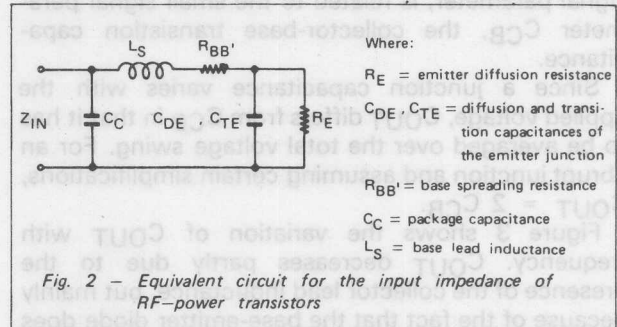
$L_S$ $R_{BB'}$

$Z_{IN}$ $C_C$ $C_{DE}$, $C_{TE}$ $R_E$

Where:

$R_E$ = emitter diffusion resistance

$C_{DE}$, $C_{TE}$ = diffusion and transition capacitances of the emitter junction

$R_{BB'}$ = base spreading resistance

$C_C$ = package capacitance

$L_S$ = base lead inductance

Fig. 2 – Equivalent circuit for the input impedance of RF–power transistors

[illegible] parameter $C_{CB}$, the collector-base transistion capacitance.

Since a junction capacitance varies with the applied voltage, $C_{OUT}$ differs from $C_{CB}$ in that it has to be averaged over the total voltage swing. For an abrupt junction and assuming certain simplifications, $C_{OUT}$ = 2 $C_{CB}$.

Figure 3 shows the variation of $C_{OUT}$ with frequency. $C_{OUT}$ decreases partly due to the presence of the collector lead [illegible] mainly because of the fact that the base-emitter diode does